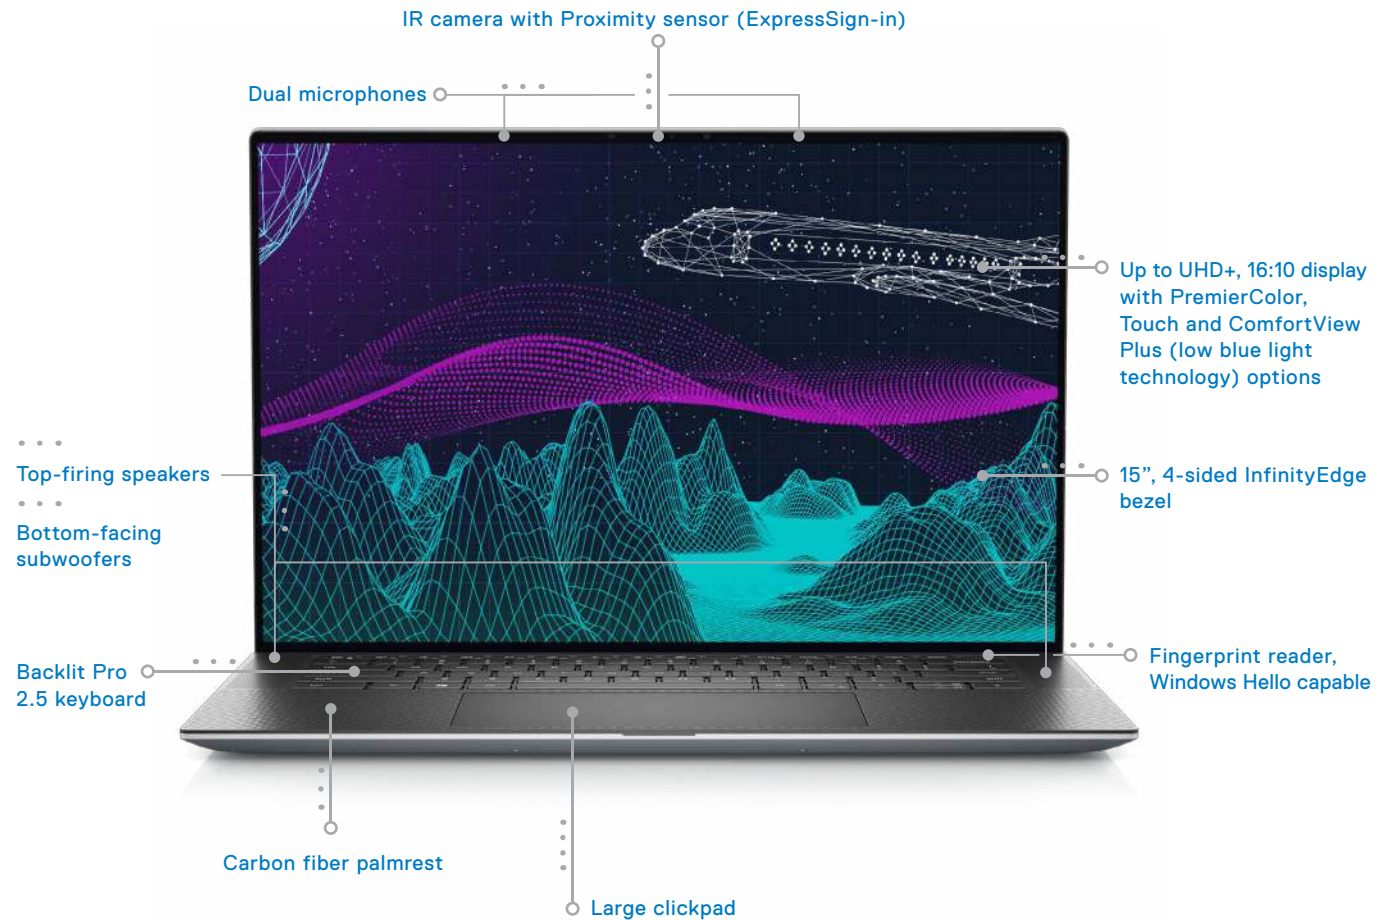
IR camera with Proximity sensor (ExpressSign-in)

Dual microphones

Up to UHD+, 16:10 display with PremierColor, Touch and ComfortView Plus (low blue light technology) options

Top-firing speakers

Bottom-facing subwoofers

15", 4-sided InfinityEdge bezel

Backlit Pro 2.5 keyboard

Fingerprint reader, Windows Hello capable

Carbon fiber palmrest

Large clickpad